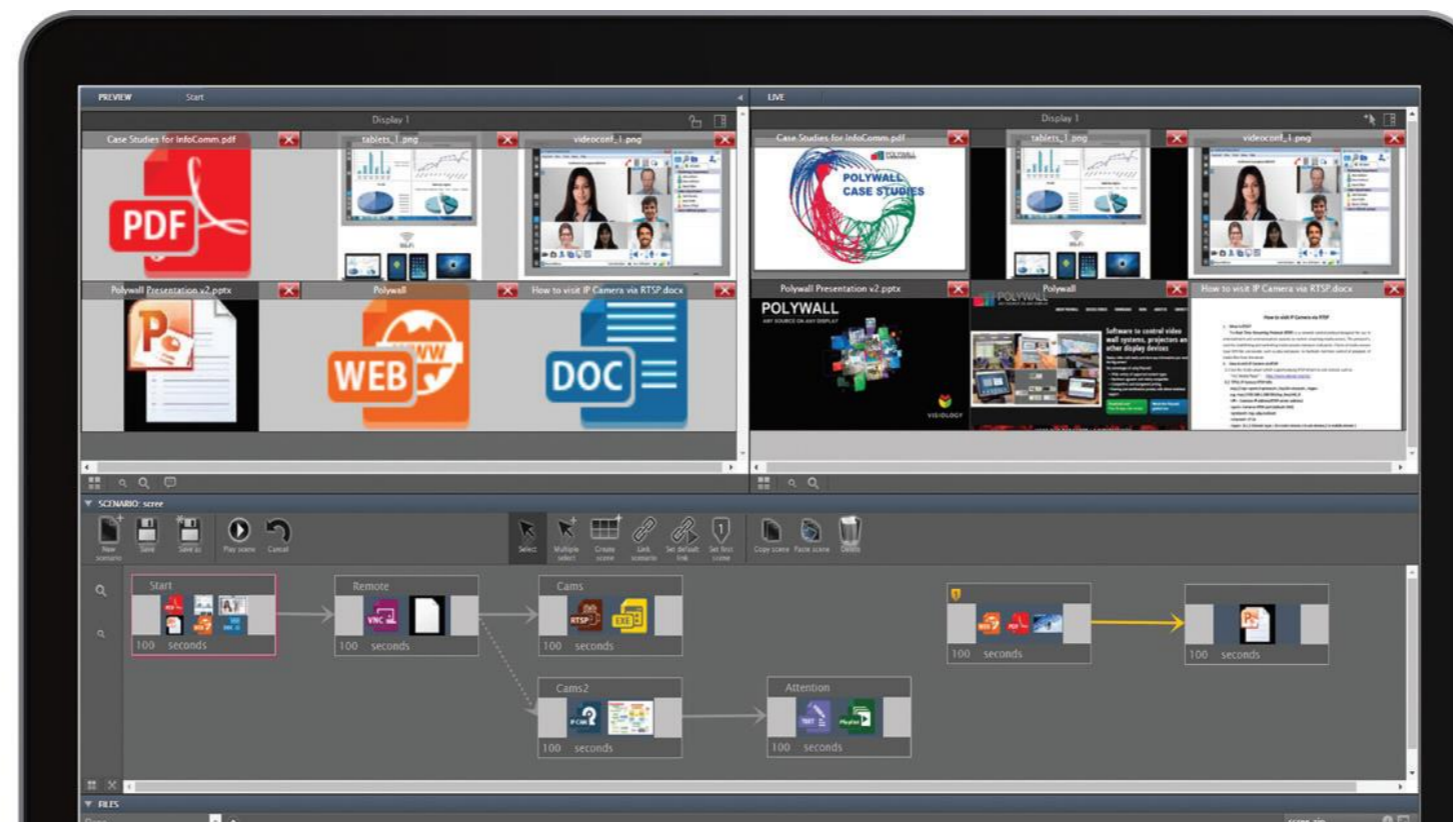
PREVIEW Start

Display 1

Case Studies for InfoComm.pdf

tablets_1.png

videoconf_1.png

PDF

Polywall Presentation v2.pptx

Polywall

How to visit IP Camera via RTSP.docx

WEB

DOC

LIVE

Display 1

Case Studies for InfoComm.pdf

POLYWALL CASE STUDIES

tablets_1.png

videoconf_1.png

Polywall Presentation v2.pptx

POLYWALL

Polywall

POLYWALL

Software to control video wall systems, projectors and other display devices

How to visit IP Camera via RTSP.docx

How to visit IP Camera via RTSP

SCENARIO: scene

New scenario

Save

Save as

Play scene

Cancel

Select

Multiple select

Create scene

Link scenario

Set default link

Set first scene

Copy scene

Paste scene

Delete

Start

100 seconds

Remote

VNC

100 seconds

Cams

RTSP

EXE

100 seconds

100 seconds

100 seconds

Cams2

100 seconds

Attention

100 seconds

FILES